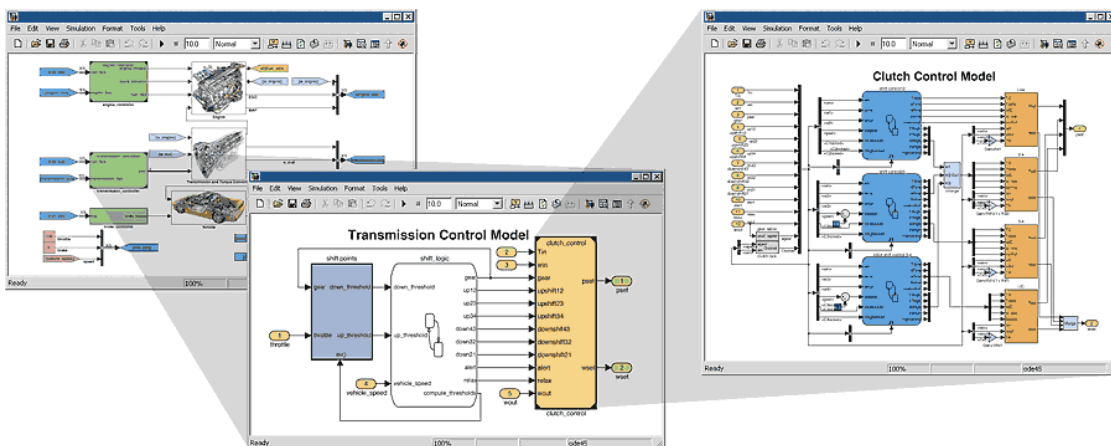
File Edit View Simulation Format Tools Help

10.0 Normal

engine_controller

Engine

transmission_controller

Transmission and Torque Converter

Vehicle

Ready 100%

File Edit View Simulation Format Tools Help

10.0 Normal

Transmission Control Model

shift_points

gear down_threshold

throttle up_threshold

ext()

1 throttle

shift_logic

down_threshold

up_threshold

4 vehicle_speed

vehicle_speed

compute_thresholds

gear

up12

up23

up34

down43

down32

down21

alert

relax

2 Tin

3 ein

5 wout

clutch_control

Tin

ein

gear

upshift12

upshift23

upshift34

downshift43

downshift32

downshift21

alert

relax

wout

psel

wsel

clutch_control

1 psel

2 wsel

Ready 100% ode45

File Edit View Simulation Format Tools Help

10.0 Normal

Clutch Control Model

Ready 100% ode45